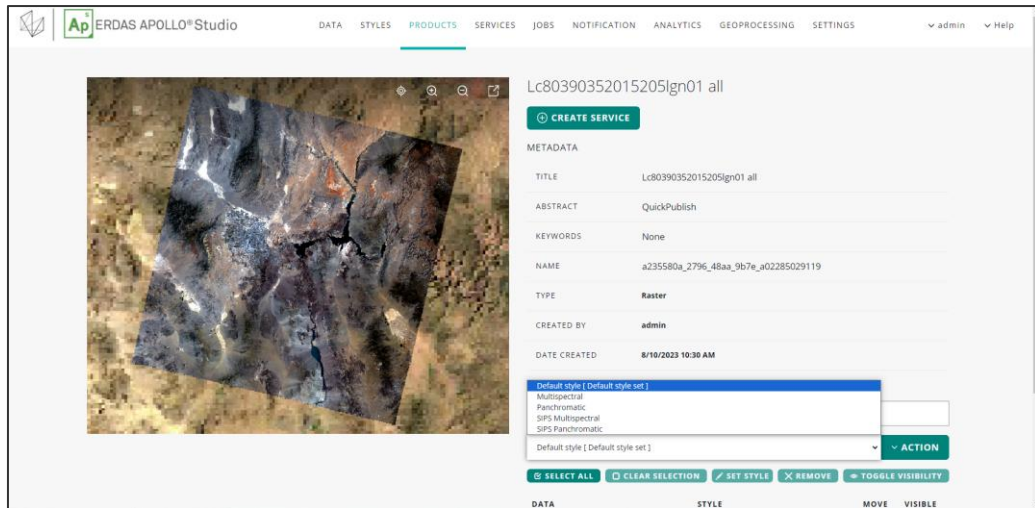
Ap ERDAS APOLLO® Studio

DATA STYLES PRODUCTS SERVICES JOBS NOTIFICATION ANALYTICS GEOPROCESSING SETTINGS admin Help

Lc80390352015205lgn01 all

CREATE SERVICE

METADATA

| | |
|---|---|
| TITLE | Lc80390352015205lgn01 all |
| ABSTRACT | QuickPublish |
| KEYWORDS | None |
| NAME | a235580a_2796_48aa_9b7e_a02285029119 |
| TYPE | Raster |
| CREATED BY | admin |
| DATE CREATED | 8/10/2023 10:30 AM |

Default style [ Default style set ]
Multispectral
Panchromatic
SIPS Multispectral
SIPS Panchromatic

Default style [ Default style set ]

ACTION

SELECT ALL CLEAR SELECTION SET STYLE REMOVE TOGGLE VISIBILITY

DATA STYLE MOVE VISIBLE